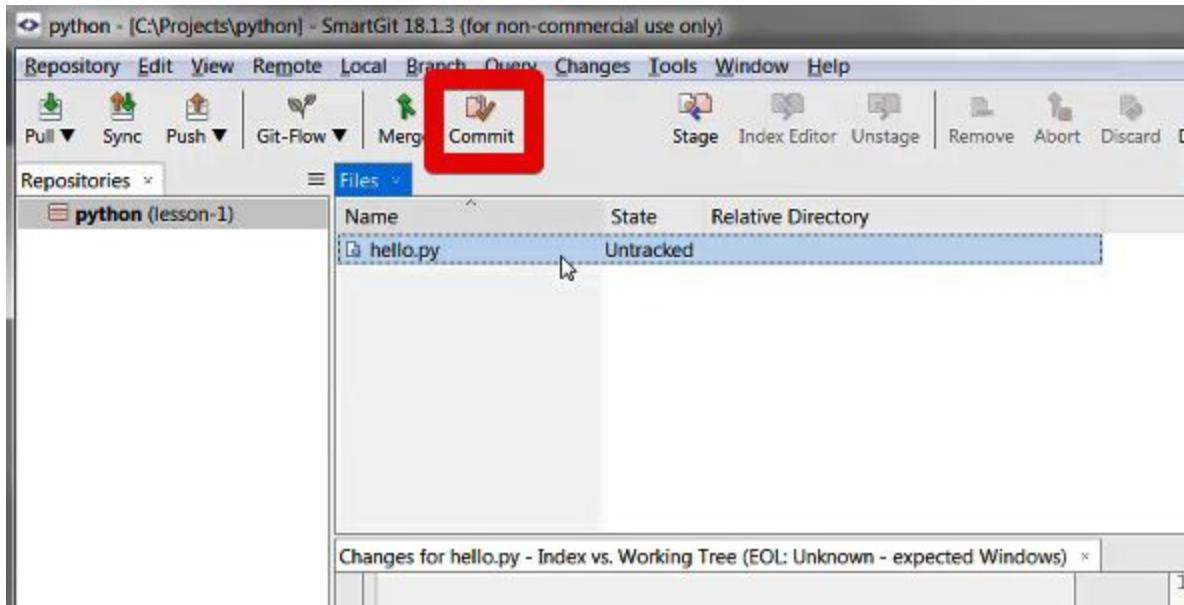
python - [C:\Projects\python] - SmartGit 18.1.3 (for non-commercial use only)

Repository Edit View Remote Local Branch Query Changes Tools Window Help

Pull ▼ Sync Push ▼ Git-Flow ▼ Merge Commit Stage Index Editor Unstage Remove Abort Discard

Repositories ×

python (lesson-1)

Files ×

| Name | State | Relative Directory |
|---|---|---|
| hello.py | Untracked | |

Changes for hello.py - Index vs. Working Tree (EOL: Unknown - expected Windows) ×